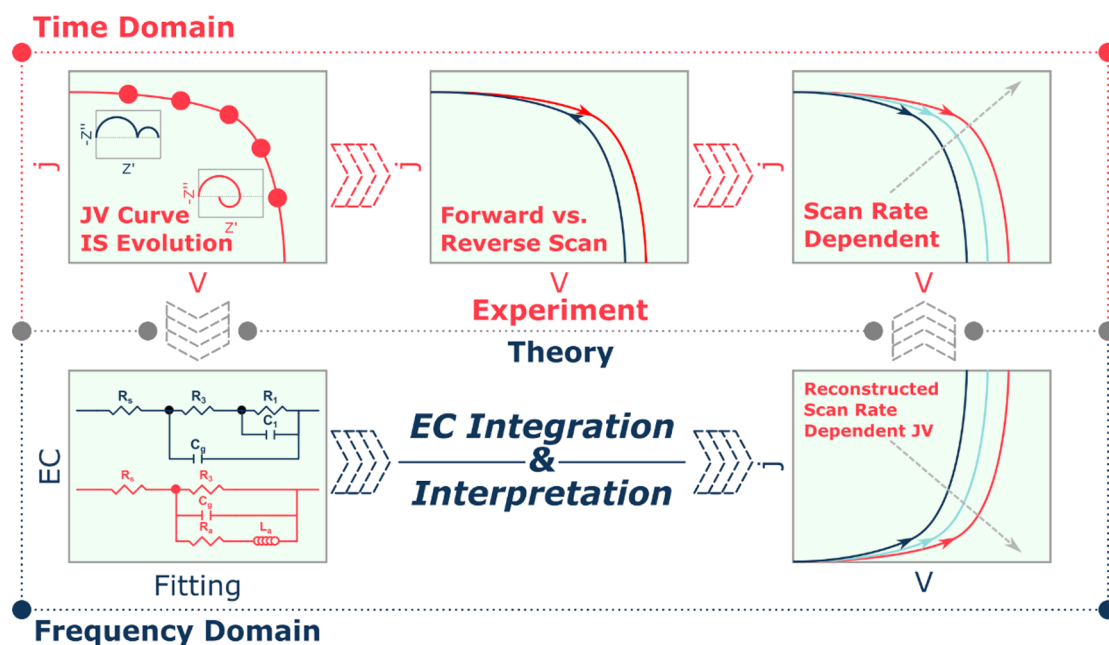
Time Domain

-Z''
Z'
-Z''
Z'
j
JV Curve
IS Evolution
V

j
Forward vs.
Reverse Scan
V

j
Scan Rate
Dependent
V

Experiment

Theory

EC
$R_s$ $R_3$ $R_1$
$C_1$
$C_g$
$R_s$ $R_3$
$C_g$
$R_a$ $L_a$
Fitting

EC Integration
&
Interpretation

Reconstructed
Scan Rate
Dependent JV
j
V

Frequency Domain